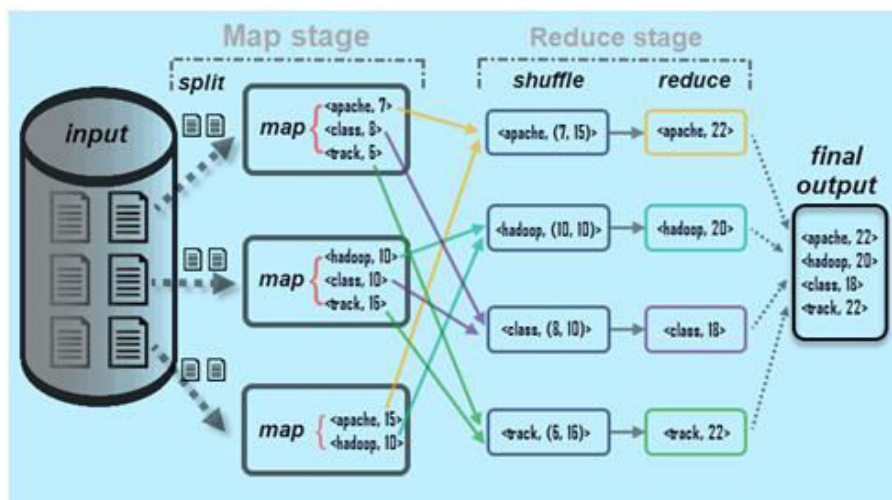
Map stage

Reduce stage

split

shuffle

reduce

input

map
<apache, 7>
<class, 8>
<track, 6>

map
<hadoop, 10>
<class, 10>
<track, 16>

map
<apache, 15>
<hadoop, 10>

<apache, (7, 15)>

<hadoop, (10, 10)>

<class, (8, 10)>

<track, (6, 16)>

<apache, 22>

<hadoop, 20>

<class, 18>

<track, 22>

final output

<apache, 22>
<hadoop, 20>
<class, 18>
<track, 22>